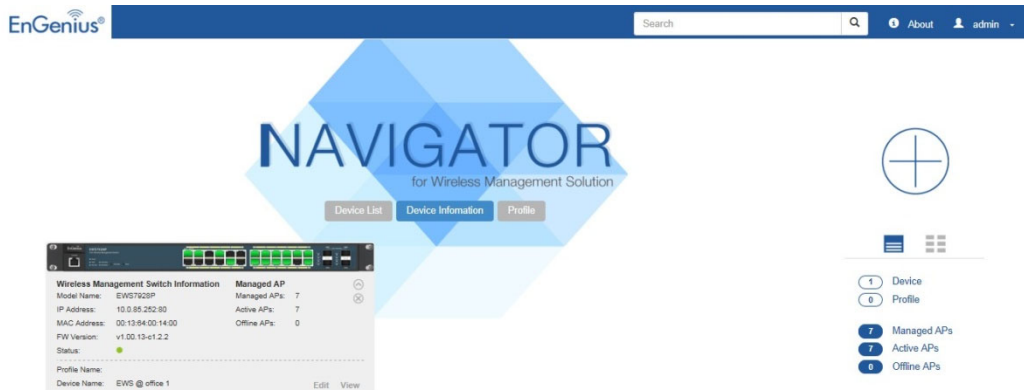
EnGenius®

Search

About admin

NAVIGATOR
for Wireless Management Solution

Device List Device Infomation Profile

Wireless Management Switch Information
Model Name: EWS7928P
IP Address: 10.0.85.252:80
MAC Address: 00:13:64:00:14:00
FW Version: v1.00.13-c1.2.2
Status:

Managed AP
Managed APs: 7
Active APs: 7
Offline APs: 0

Profile Name:
Device Name: EWS @ office 1

Edit View

1 Device
0 Profile

7 Managed APs
7 Active APs
0 Offline APs